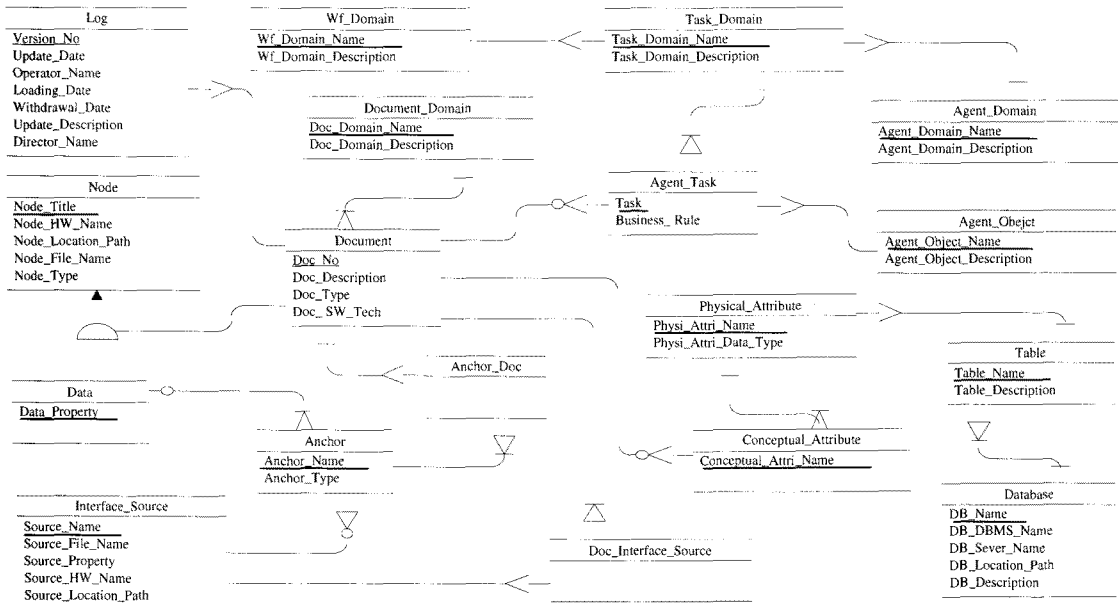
Log
Version_No
Update_Date
Operator_Name
Loading_Date
Withdrawal_Date
Update_Description
Director_Name

Wf_Domain
Wf_Domain_Name
Wf_Domain_Description

Task_Domain
Task_Domain_Name
Task_Domain_Description

Document_Domain
Doc_Domain_Name
Doc_Domain_Description

Agent_Domain
Agent_Domain_Name
Agent_Domain_Description

Node
Node_Title
Node_HW_Name
Node_Location_Path
Node_File_Name
Node_Type

Agent_Task
Task
Business_ Rule

Agent_Obejct
Agent_Object_Name
Agent_Object_Description

Document
Doc_No
Doc_Description
Doc_Type
Doc_ SW_Tech

Physical_Attribute
Physi_Attri_Name
Physi_Attri_Data_Type

Table
Table_Name
Table_Description

Anchor_Doc

Data
Data_Property

Anchor
Anchor_Name
Anchor_Type

Conceptual_Attribute
Conceptual_Attri_Name

Database
DB_Name
DB_DBMS_Name
DB_Sever_Name
DB_Location_Path
DB_Description

Interface_Source
Source_Name
Source_File_Name
Source_Property
Source_HW_Name
Source_Location_Path

Doc_Interface_Source